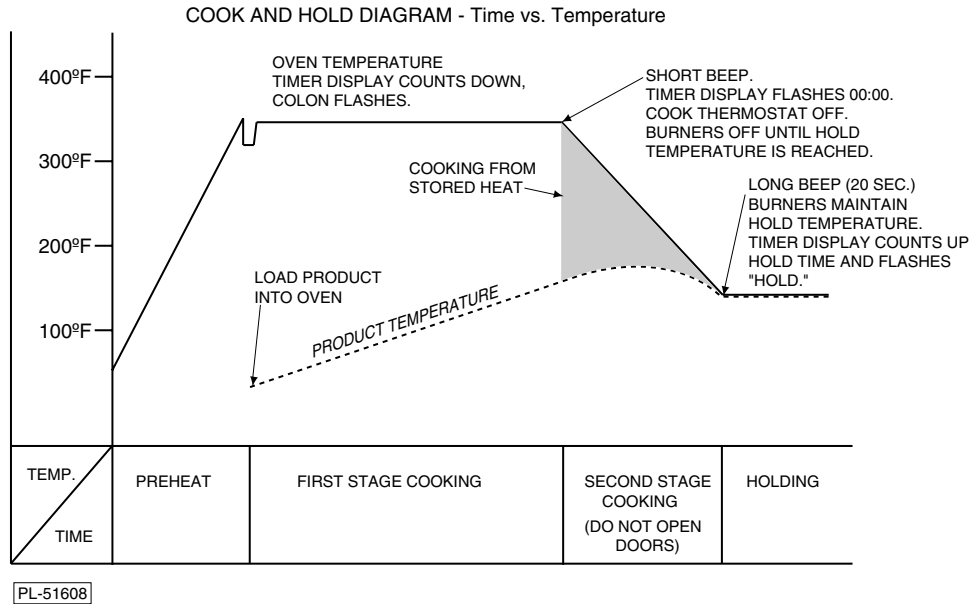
COOK AND HOLD DIAGRAM - Time vs. Temperature

400ºF

300ºF

200ºF

100ºF

OVEN TEMPERATURE
TIMER DISPLAY COUNTS DOWN, COLON FLASHES.

SHORT BEEP.
TIMER DISPLAY FLASHES 00:00.
COOK THERMOSTAT OFF.
BURNERS OFF UNTIL HOLD TEMPERATURE IS REACHED.

COOKING FROM STORED HEAT

LONG BEEP (20 SEC.)
BURNERS MAINTAIN HOLD TEMPERATURE.
TIMER DISPLAY COUNTS UP HOLD TIME AND FLASHES "HOLD."

LOAD PRODUCT INTO OVEN

PRODUCT TEMPERATURE

| TEMP. / TIME | PREHEAT | FIRST STAGE COOKING | SECOND STAGE COOKING (DO NOT OPEN DOORS) | HOLDING |
|---|---|---|---|---|

PL-51608